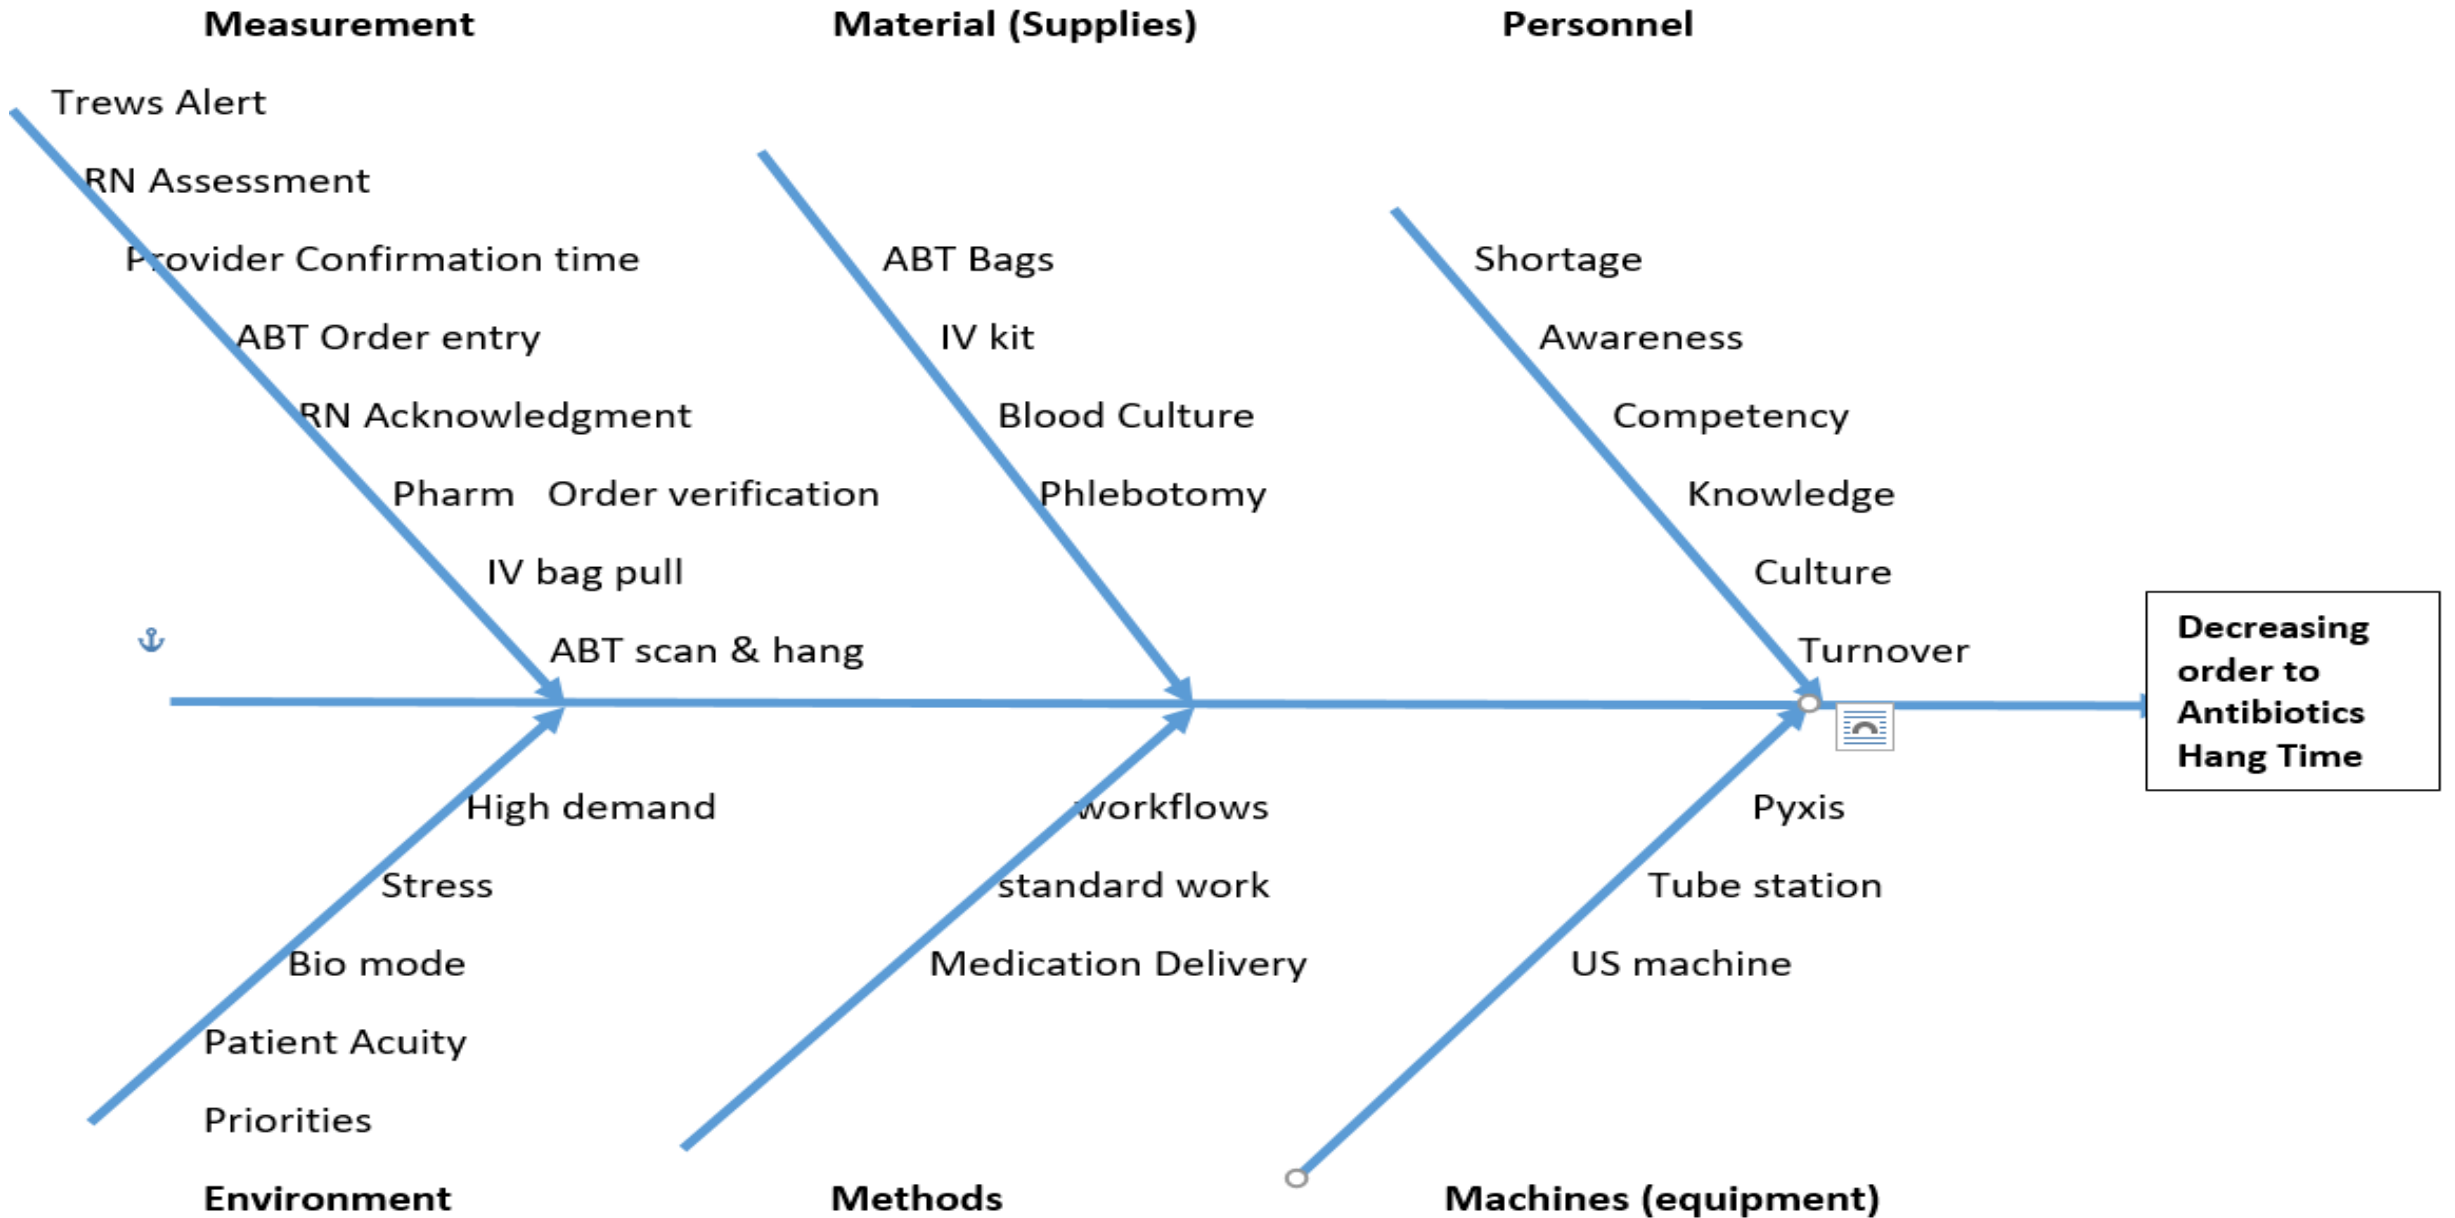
Measurement

Material (Supplies)

Personnel

Trews Alert

RN Assessment

Provider Confirmation time

ABT Order entry

RN Acknowledgment

Pharm Order verification

IV bag pull

ABT scan & hang

ABT Bags

IV kit

Blood Culture

Phlebotomy

Shortage

Awareness

Competency

Knowledge

Culture

Turnover

Decreasing order to Antibiotics Hang Time

High demand

Stress

Bio mode

Patient Acuity

Priorities

workflows

standard work

Medication Delivery

Pyxis

Tube station

US machine

Environment

Methods

Machines (equipment)